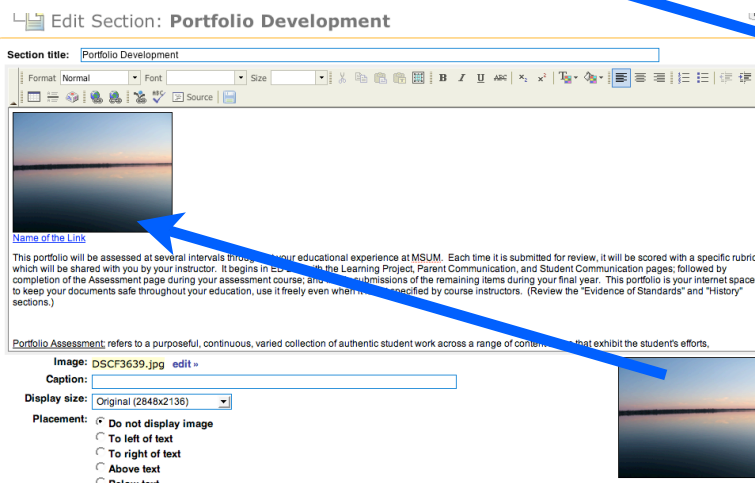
Edit Section: **Portfolio Development**

Section title: Portfolio Development

Format Normal Font Size

Source

Name of the Link

This portfolio will be assessed at several intervals throug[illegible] your educational experience at MSUM. Each time it is submitted for review, it will be scored with a specific rubric which will be shared with you by your instructor. It begins in ED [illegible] with the Learning Project, Parent Communication, and Student Communication pages; followed by completion of the Assessment page during your assessment course; and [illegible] submissions of the remaining items during your final year. This portfolio is your internet space to keep your documents safe throughout your education, use it freely even when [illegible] specified by course instructors. (Review the "Evidence of Standards" and "History" sections.)

Portfolio Assessment: refers to a purposeful, continuous, varied collection of authentic student work across a range of conten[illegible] that exhibit the student's efforts,

Image: DSCF3639.jpg edit »

Caption:

Display size: Original (2848x2136)

Placement:
Do not display image
To left of text
To right of text
Above text
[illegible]